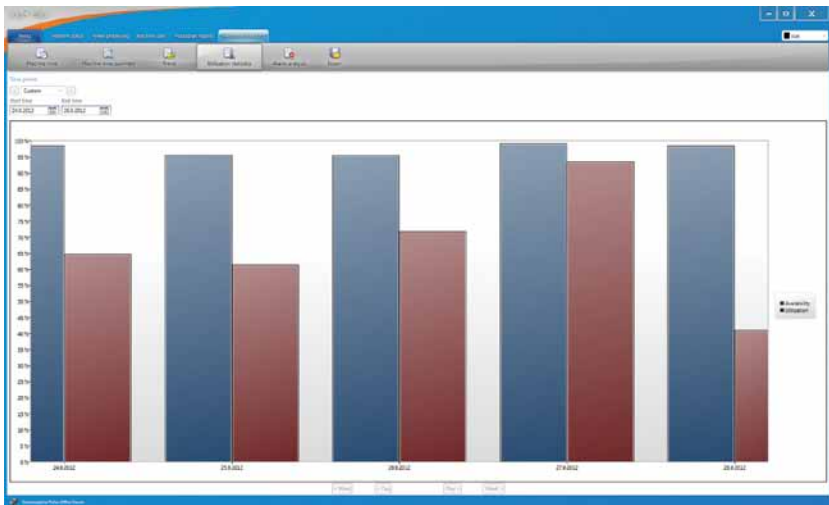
Machine line time | Machine line summary | Trend | Utilization statistics | Alarm analysis | Export

Time period
Custom
Start time 24.9.2012
End time 28.9.2012

100 %
95 %
90 %
85 %
80 %
75 %
70 %
65 %
60 %
55 %
50 %
45 %
40 %
35 %
30 %
25 %
20 %
15 %
10 %
5 %
0 %

24.9.2012
25.9.2012
26.9.2012
27.9.2012
28.9.2012

Availability
Utilization

< Week | < Day | Day > | Week >